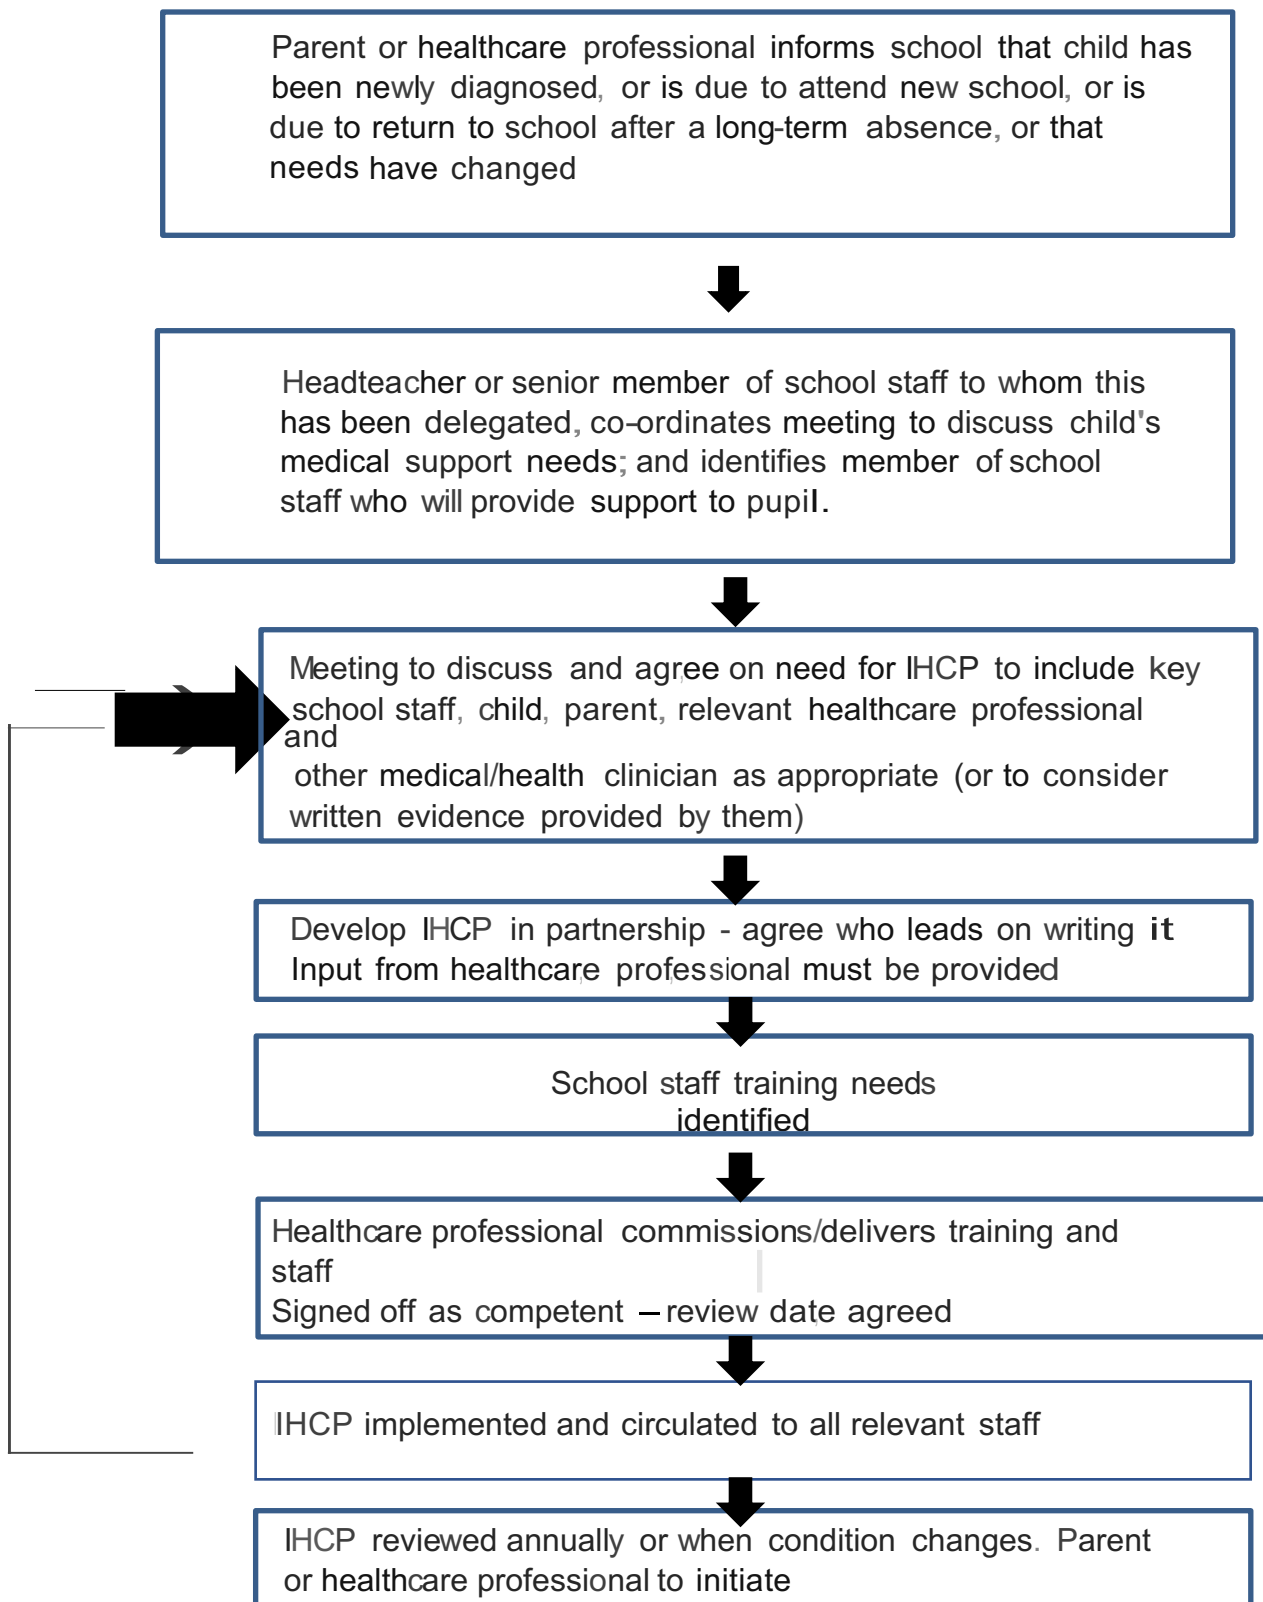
Parent or healthcare professional informs school that child has been newly diagnosed, or is due to attend new school, or is due to return to school after a long-term absence, or that needs have changed

Headteacher or senior member of school staff to whom this has been delegated, co-ordinates meeting to discuss child's medical support needs; and identifies member of school staff who will provide support to pupil.

Meeting to discuss and agree on need for IHCP to include key school staff, child, parent, relevant healthcare professional and other medical/health clinician as appropriate (or to consider written evidence provided by them)

Develop IHCP in partnership - agree who leads on writing it
Input from healthcare professional must be provided

School staff training needs identified

Healthcare professional commissions/delivers training and staff
Signed off as competent – review date agreed

IHCP implemented and circulated to all relevant staff

IHCP reviewed annually or when condition changes. Parent or healthcare professional to initiate